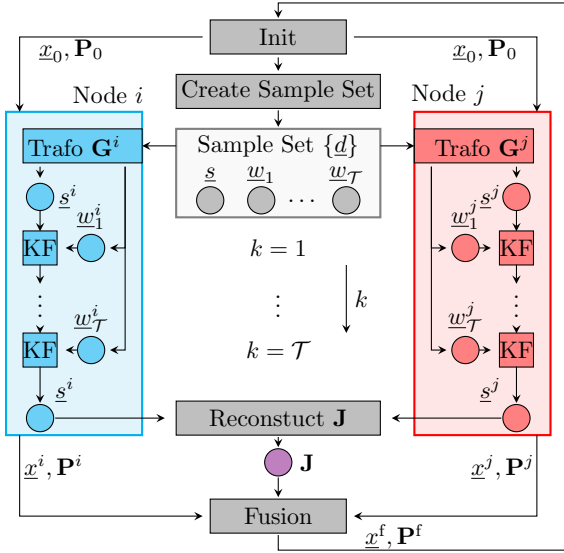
Init

$\underline{x}_0, \mathbf{P}_0$

$\underline{x}_0, \mathbf{P}_0$

Create Sample Set

Node $i$

Node $j$

Trafo $\mathbf{G}^i$

Sample Set $\{\underline{d}\}$

$\underline{s}$ $\underline{w}_1$ $\cdots$ $\underline{w}_\mathcal{T}$

Trafo $\mathbf{G}^j$

$\underline{s}^i$

$\underline{w}_1^i$

KF

$k=1$

$\underline{w}_1^j$ $\underline{s}^j$

KF

$\vdots$

$\vdots$ $k$

$\vdots$

$\underline{w}_\mathcal{T}^i$

KF

$k=\mathcal{T}$

$\underline{w}_\mathcal{T}^j$

KF

$\underline{s}^i$

Reconstuct $\mathbf{J}$

$\underline{s}^j$

$\underline{x}^i, \mathbf{P}^i$

$\mathbf{J}$

$\underline{x}^j, \mathbf{P}^j$

Fusion

$\underline{x}^\mathrm{f}, \mathbf{P}^\mathrm{f}$